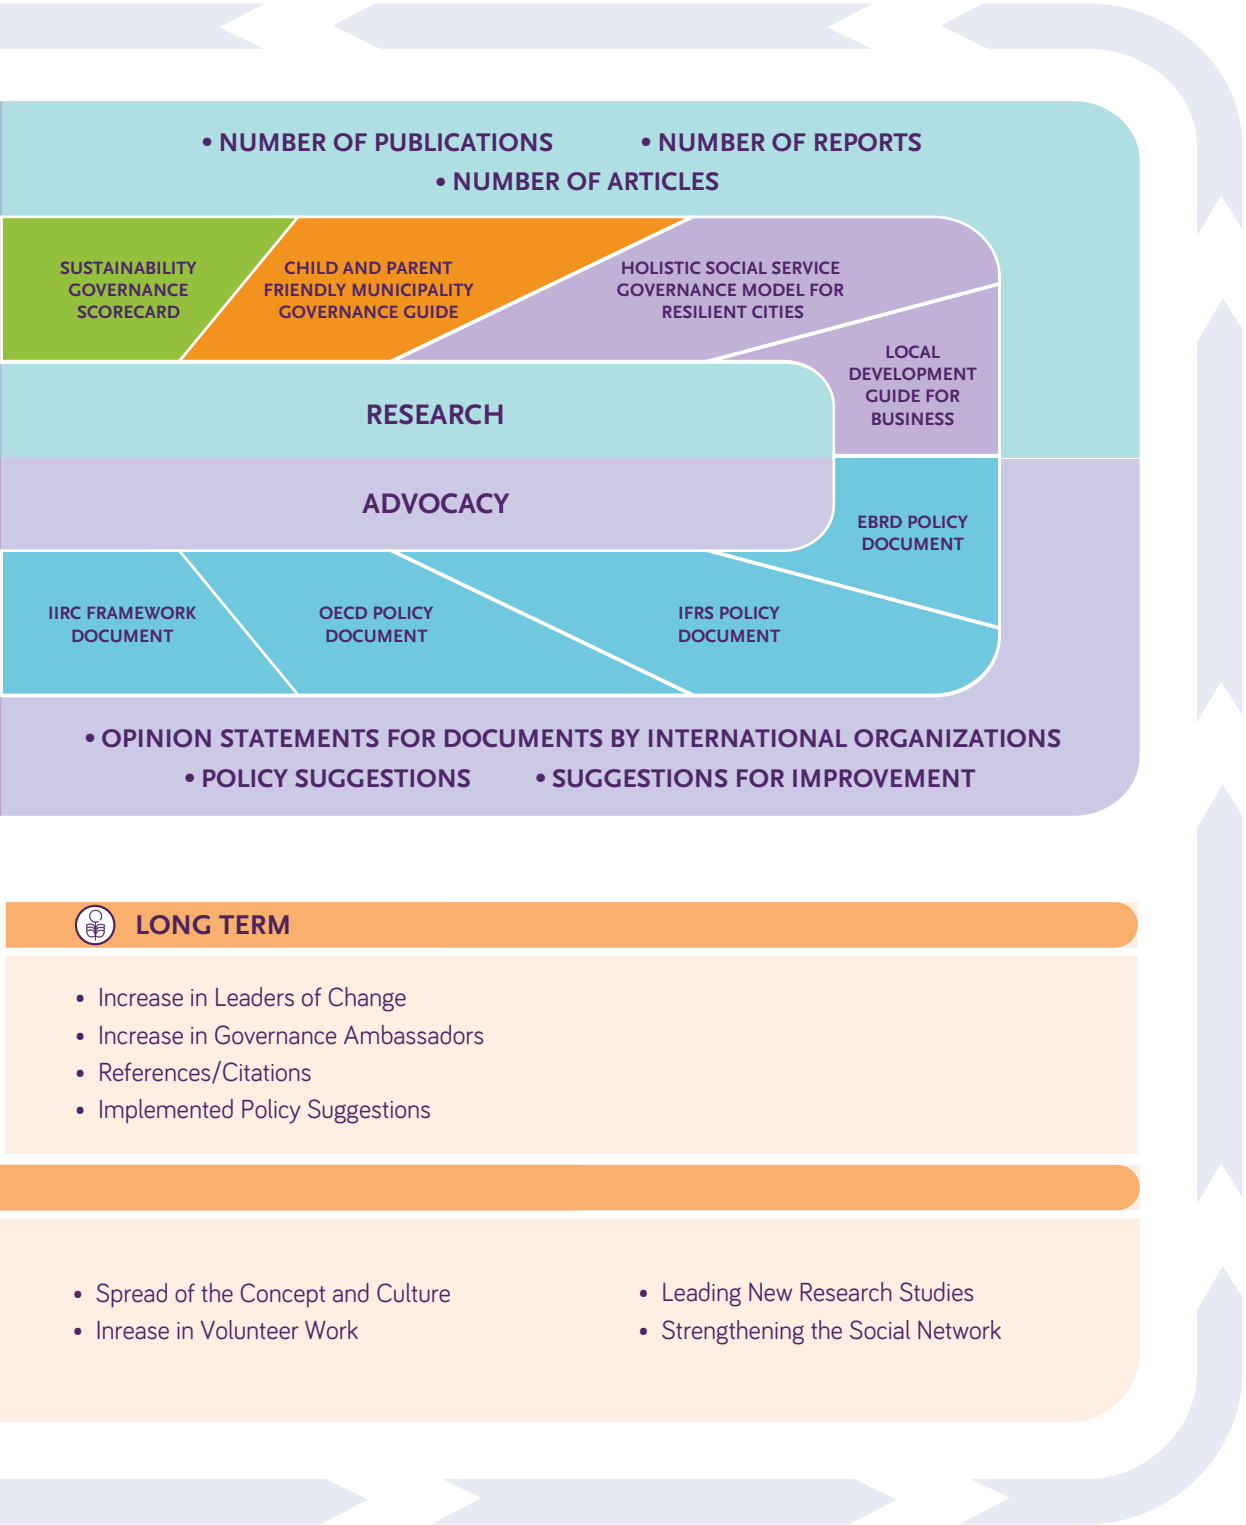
• NUMBER OF PUBLICATIONS • NUMBER OF REPORTS
• NUMBER OF ARTICLES

SUSTAINABILITY GOVERNANCE SCORECARD

CHILD AND PARENT FRIENDLY MUNICIPALITY GOVERNANCE GUIDE

HOLISTIC SOCIAL SERVICE GOVERNANCE MODEL FOR RESILIENT CITIES

LOCAL DEVELOPMENT GUIDE FOR BUSINESS

RESEARCH

ADVOCACY

EBRD POLICY DOCUMENT

IIRC FRAMEWORK DOCUMENT

OECD POLICY DOCUMENT

IFRS POLICY DOCUMENT

• OPINION STATEMENTS FOR DOCUMENTS BY INTERNATIONAL ORGANIZATIONS
• POLICY SUGGESTIONS • SUGGESTIONS FOR IMPROVEMENT

LONG TERM

• Increase in Leaders of Change
• Increase in Governance Ambassadors
• References/Citations
• Implemented Policy Suggestions

• Spread of the Concept and Culture
• Inrease in Volunteer Work
• Leading New Research Studies
• Strengthening the Social Network